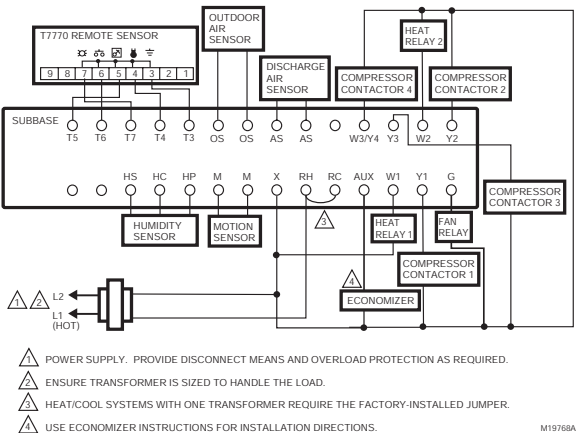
T7770 REMOTE SENSOR

| 9 | 8 | 7 | 6 | 5 | 4 | 3 | 2 | 1 |
|---|---|---|---|---|---|---|---|---|

OUTDOOR AIR SENSOR

DISCHARGE AIR SENSOR

HEAT RELAY 2

COMPRESSOR CONTACTOR 4

COMPRESSOR CONTACTOR 2

SUBBASE

T5 T6 T7 T4 T3 OS OS AS AS W3/Y4 Y3 W2 Y2

HS HC HP M M X RH RC AUX W1 Y1 G

COMPRESSOR CONTACTOR 3

HUMIDITY SENSOR

MOTION SENSOR

3

HEAT RELAY 1

FAN RELAY

COMPRESSOR CONTACTOR 1

4

ECONOMIZER

1 2 L2

L1 (HOT)

1 POWER SUPPLY. PROVIDE DISCONNECT MEANS AND OVERLOAD PROTECTION AS REQUIRED.

2 ENSURE TRANSFORMER IS SIZED TO HANDLE THE LOAD.

3 HEAT/COOL SYSTEMS WITH ONE TRANSFORMER REQUIRE THE FACTORY-INSTALLED JUMPER.

4 USE ECONOMIZER INSTRUCTIONS FOR INSTALLATION DIRECTIONS.

M19768A